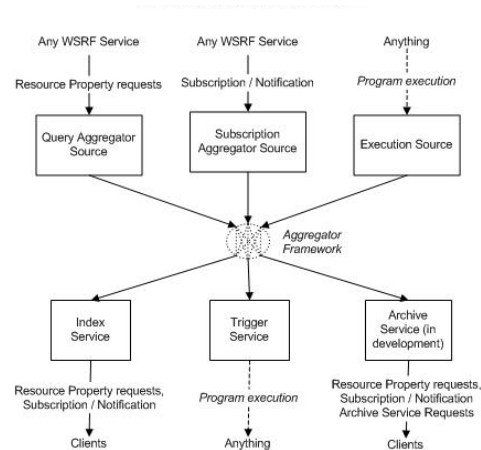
Any WSRF Service

Resource Property requests

Query Aggregator Source

Any WSRF Service

Subscription / Notification

Subscription Aggregator Source

Anything

Program execution

Execution Source

Aggregator Framework

Index Service

Resource Property requests, Subscription / Notification

Clients

Trigger Service

Program execution

Anything

Archive Service (in development)

Resource Property requests, Subscription / Notification Archive Service Requests

Clients